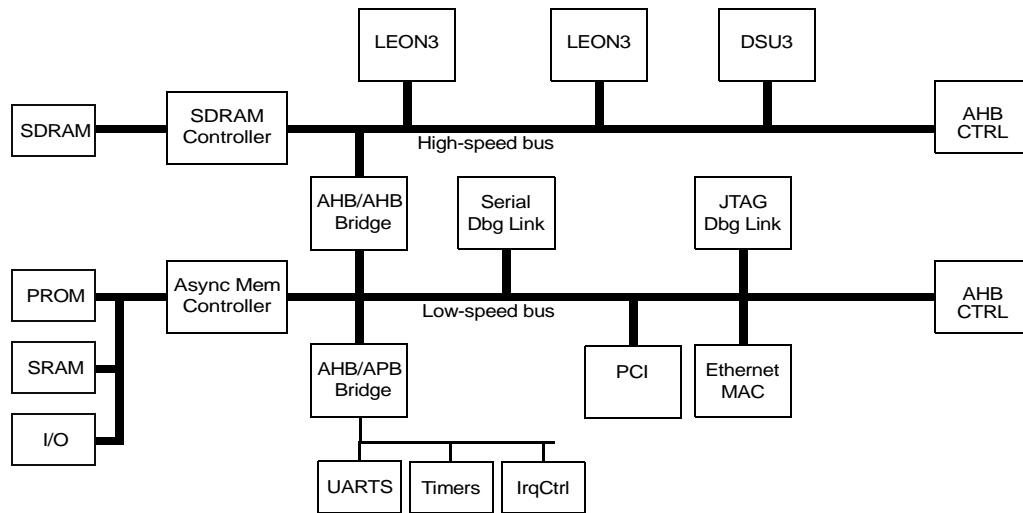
LEON3
LEON3
DSU3
SDRAM
SDRAM Controller
High-speed bus
AHB CTRL
AHB/AHB Bridge
Serial Dbg Link
JTAG Dbg Link
PROM
Async Mem Controller
Low-speed bus
AHB CTRL
SRAM
AHB/APB Bridge
PCI
Ethernet MAC
I/O
UARTS
Timers
IrqCtrl